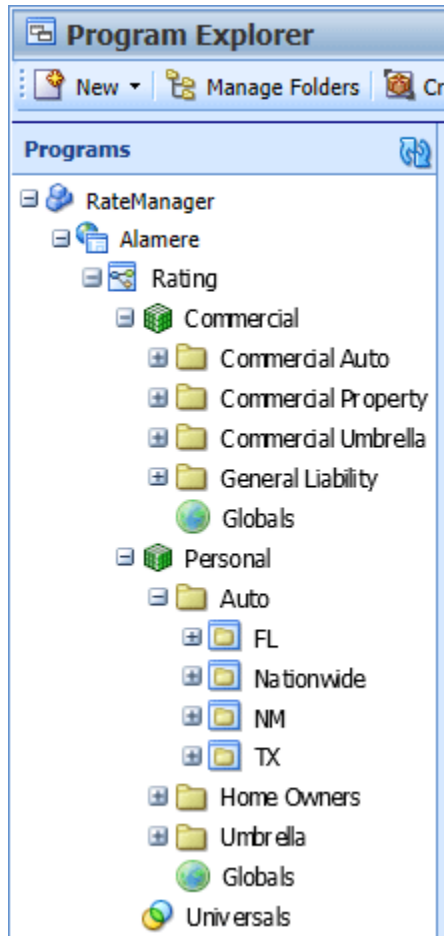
Program Explorer

New ▾ Manage Folders Cr

Programs

RateManager
Alamere
Rating
Commercial
Commercial Auto
Commercial Property
Commercial Umbrella
General Liability
Globals
Personal
Auto
FL
Nationwide
NM
TX
Home Owners
Umbrella
Globals
Universals